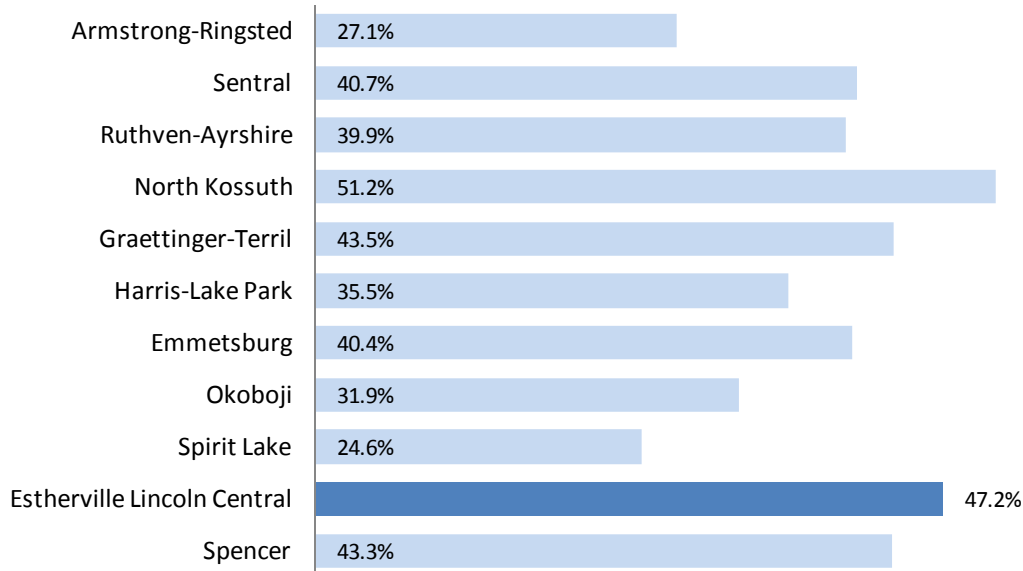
Armstrong-Ringsted 27.1%
Sentral 40.7%
Ruthven-Ayrshire 39.9%
North Kossuth 51.2%
Graettinger-Terril 43.5%
Harris-Lake Park 35.5%
Emmetsburg 40.4%
Okoboji 31.9%
Spirit Lake 24.6%
Estherville Lincoln Central 47.2%
Spencer 43.3%